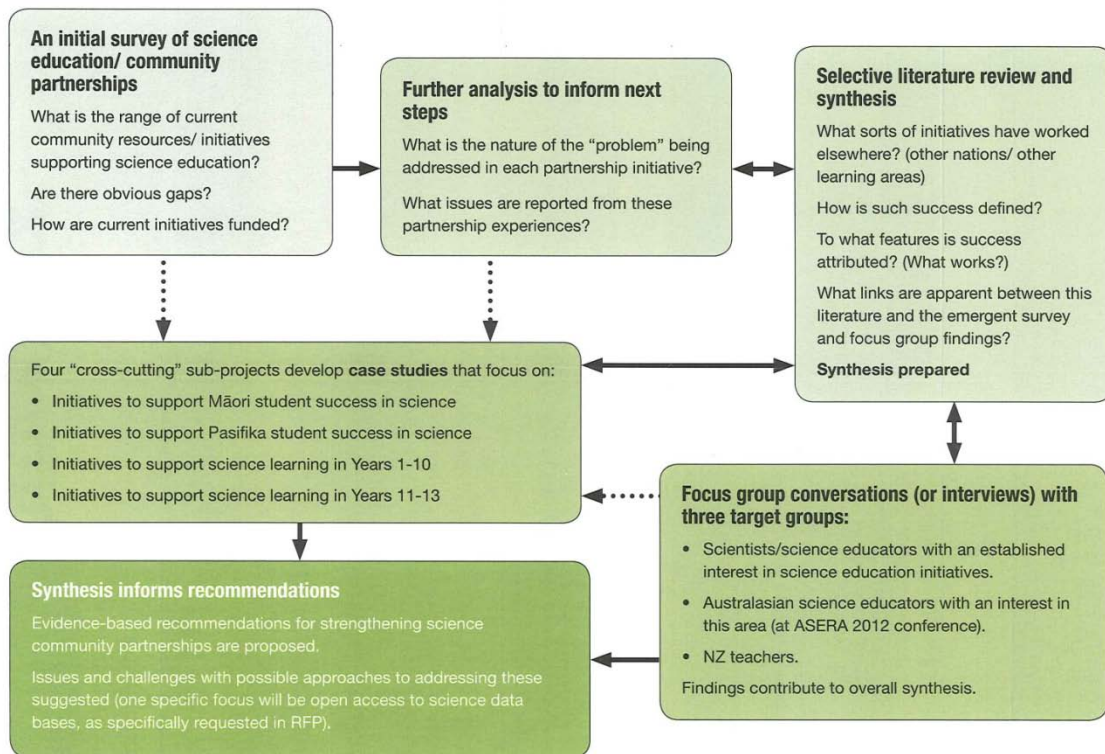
**An initial survey of science education/ community partnerships**

What is the range of current community resources/ initiatives supporting science education?

Are there obvious gaps?

How are current initiatives funded?

**Further analysis to inform next steps**

What is the nature of the "problem" being addressed in each partnership initiative?

What issues are reported from these partnership experiences?

**Selective literature review and synthesis**

What sorts of initiatives have worked elsewhere? (other nations/ other learning areas)

How is such success defined?

To what features is success attributed? (What works?)

What links are apparent between this literature and the emergent survey and focus group findings?

**Synthesis prepared**

Four "cross-cutting" sub-projects develop **case studies** that focus on:

- Initiatives to support Māori student success in science
- Initiatives to support Pasifika student success in science
- Initiatives to support science learning in Years 1-10
- Initiatives to support science learning in Years 11-13

**Focus group conversations (or interviews) with three target groups:**

- Scientists/science educators with an established interest in science education initiatives.
- Australasian science educators with an interest in this area (at ASERA 2012 conference).
- NZ teachers.

Findings contribute to overall synthesis.

**Synthesis informs recommendations**

Evidence-based recommendations for strengthening science community partnerships are proposed.

Issues and challenges with possible approaches to addressing these suggested (one specific focus will be open access to science data bases, as specifically requested in RFP).